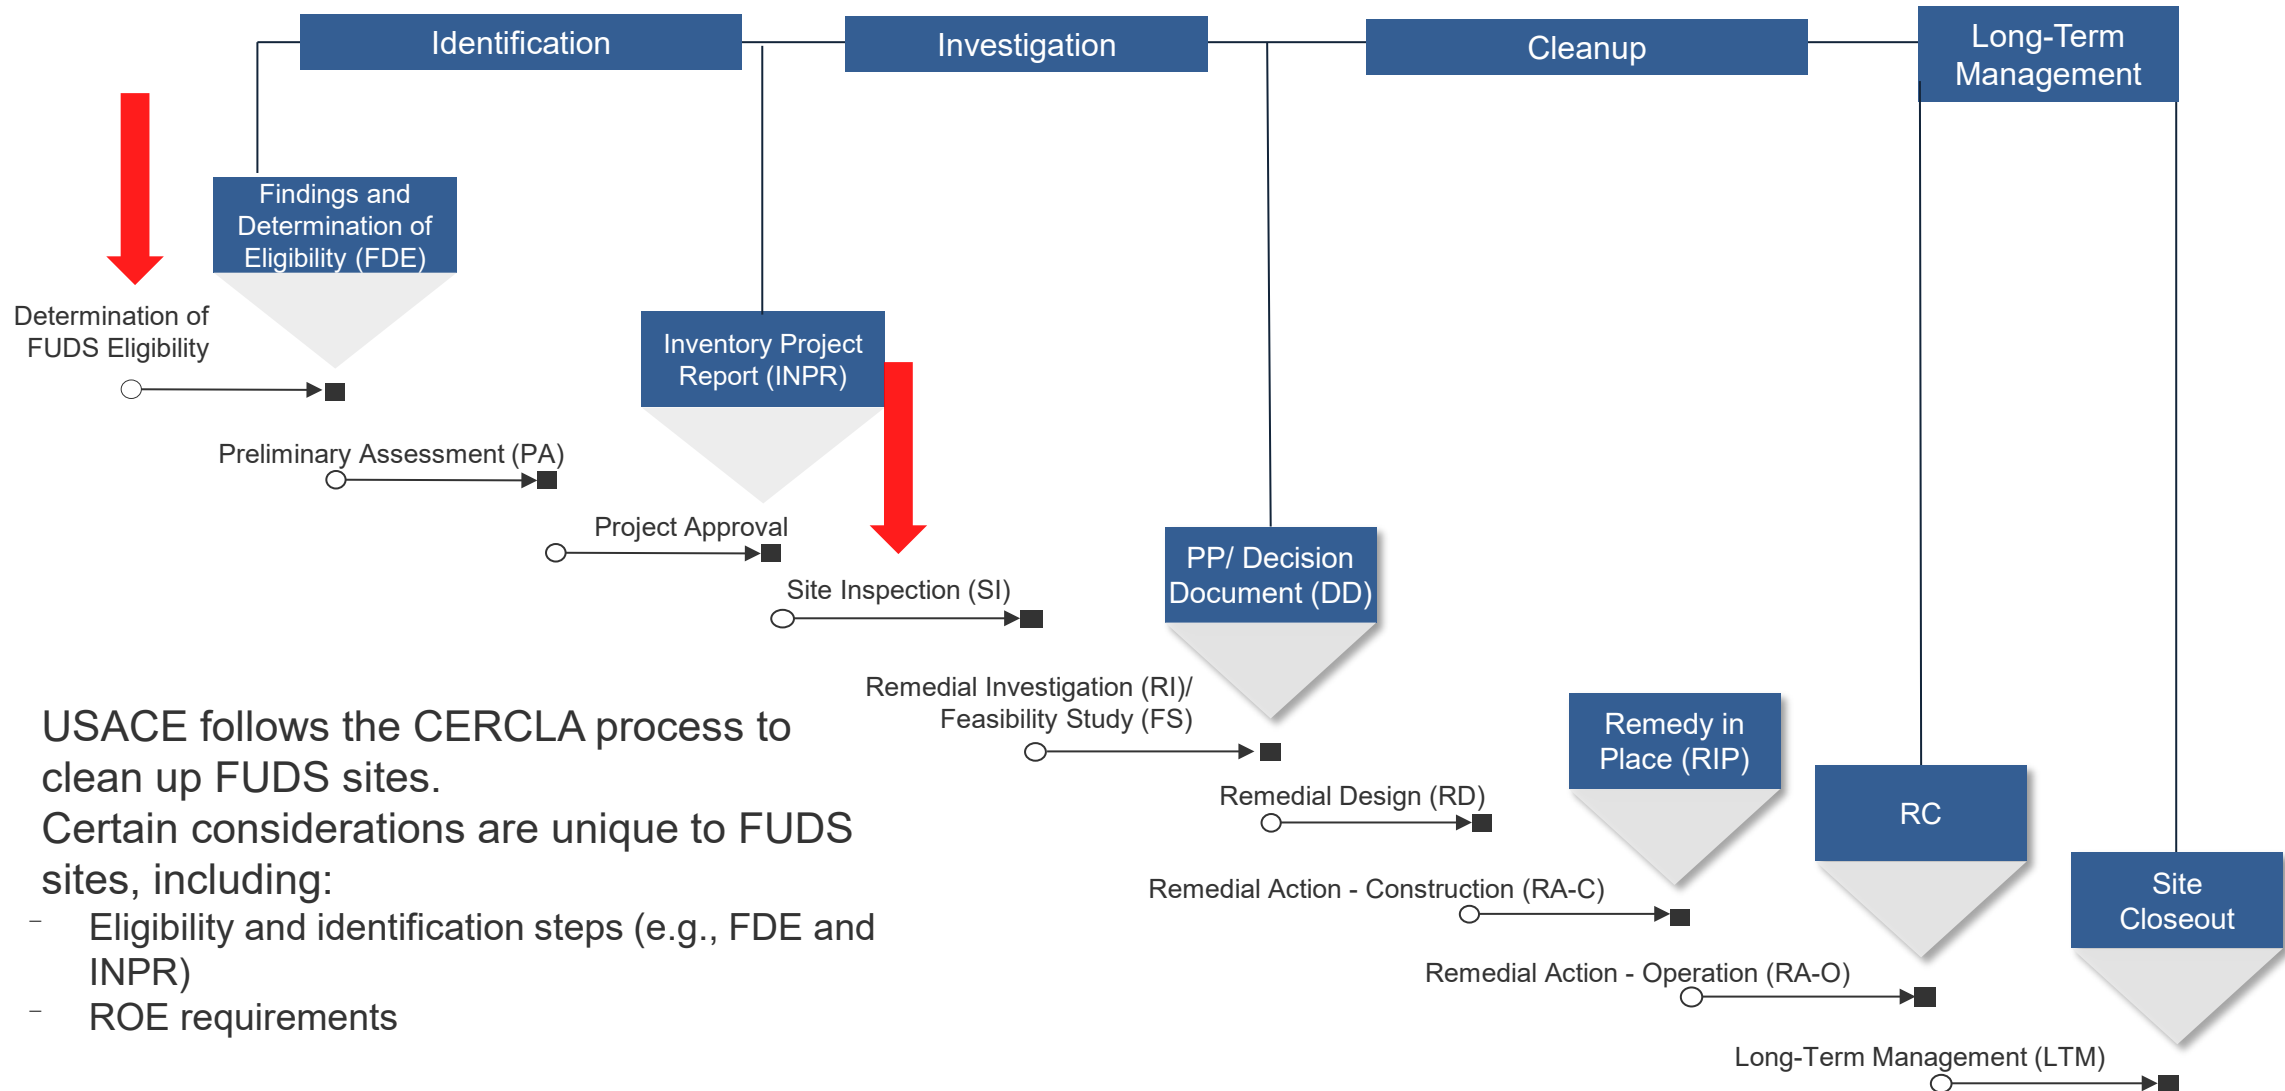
Identification

Investigation

Cleanup

Long-Term Management

Findings and Determination of Eligibility (FDE)

Determination of FUDS Eligibility

Inventory Project Report (INPR)

Preliminary Assessment (PA)

Project Approval

Site Inspection (SI)

PP/ Decision Document (DD)

Remedial Investigation (RI)/ Feasibility Study (FS)

Remedy in Place (RIP)

RC

Remedial Design (RD)

Remedial Action - Construction (RA-C)

Site Closeout

Remedial Action - Operation (RA-O)

Long-Term Management (LTM)

USACE follows the CERCLA process to clean up FUDS sites.
Certain considerations are unique to FUDS sites, including:

– Eligibility and identification steps (e.g., FDE and INPR)

– ROE requirements